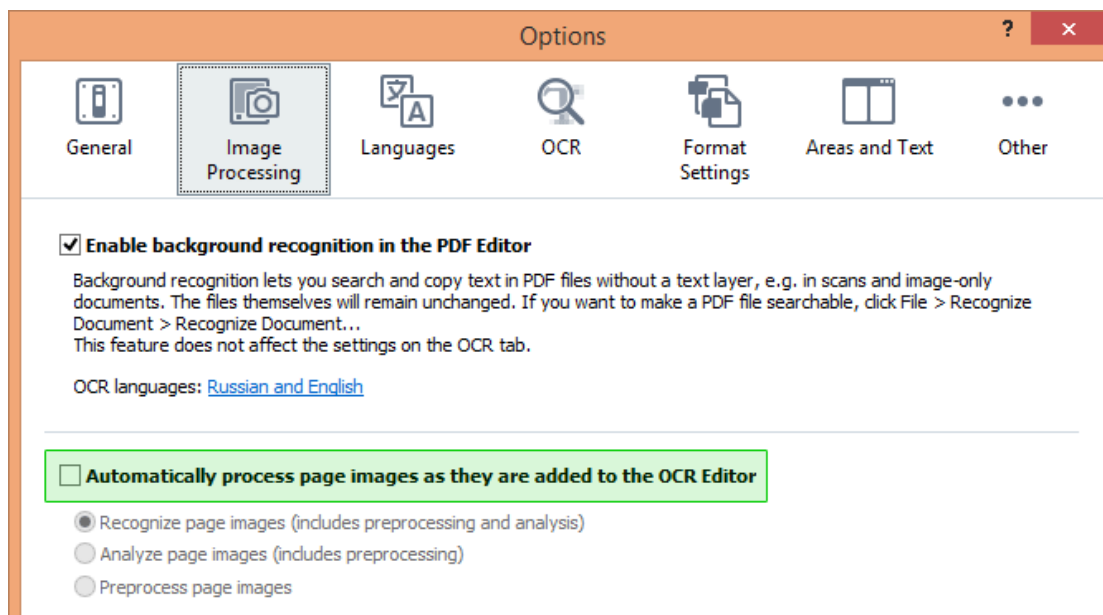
Options

?

×

General

Image Processing

Languages

OCR

Format Settings

Areas and Text

Other

Enable background recognition in the PDF Editor

Background recognition lets you search and copy text in PDF files without a text layer, e.g. in scans and image-only documents. The files themselves will remain unchanged. If you want to make a PDF file searchable, click File > Recognize Document > Recognize Document...
This feature does not affect the settings on the OCR tab.

OCR languages: Russian and English

Automatically process page images as they are added to the OCR Editor

Recognize page images (includes preprocessing and analysis)

Analyze page images (includes preprocessing)

Preprocess page images